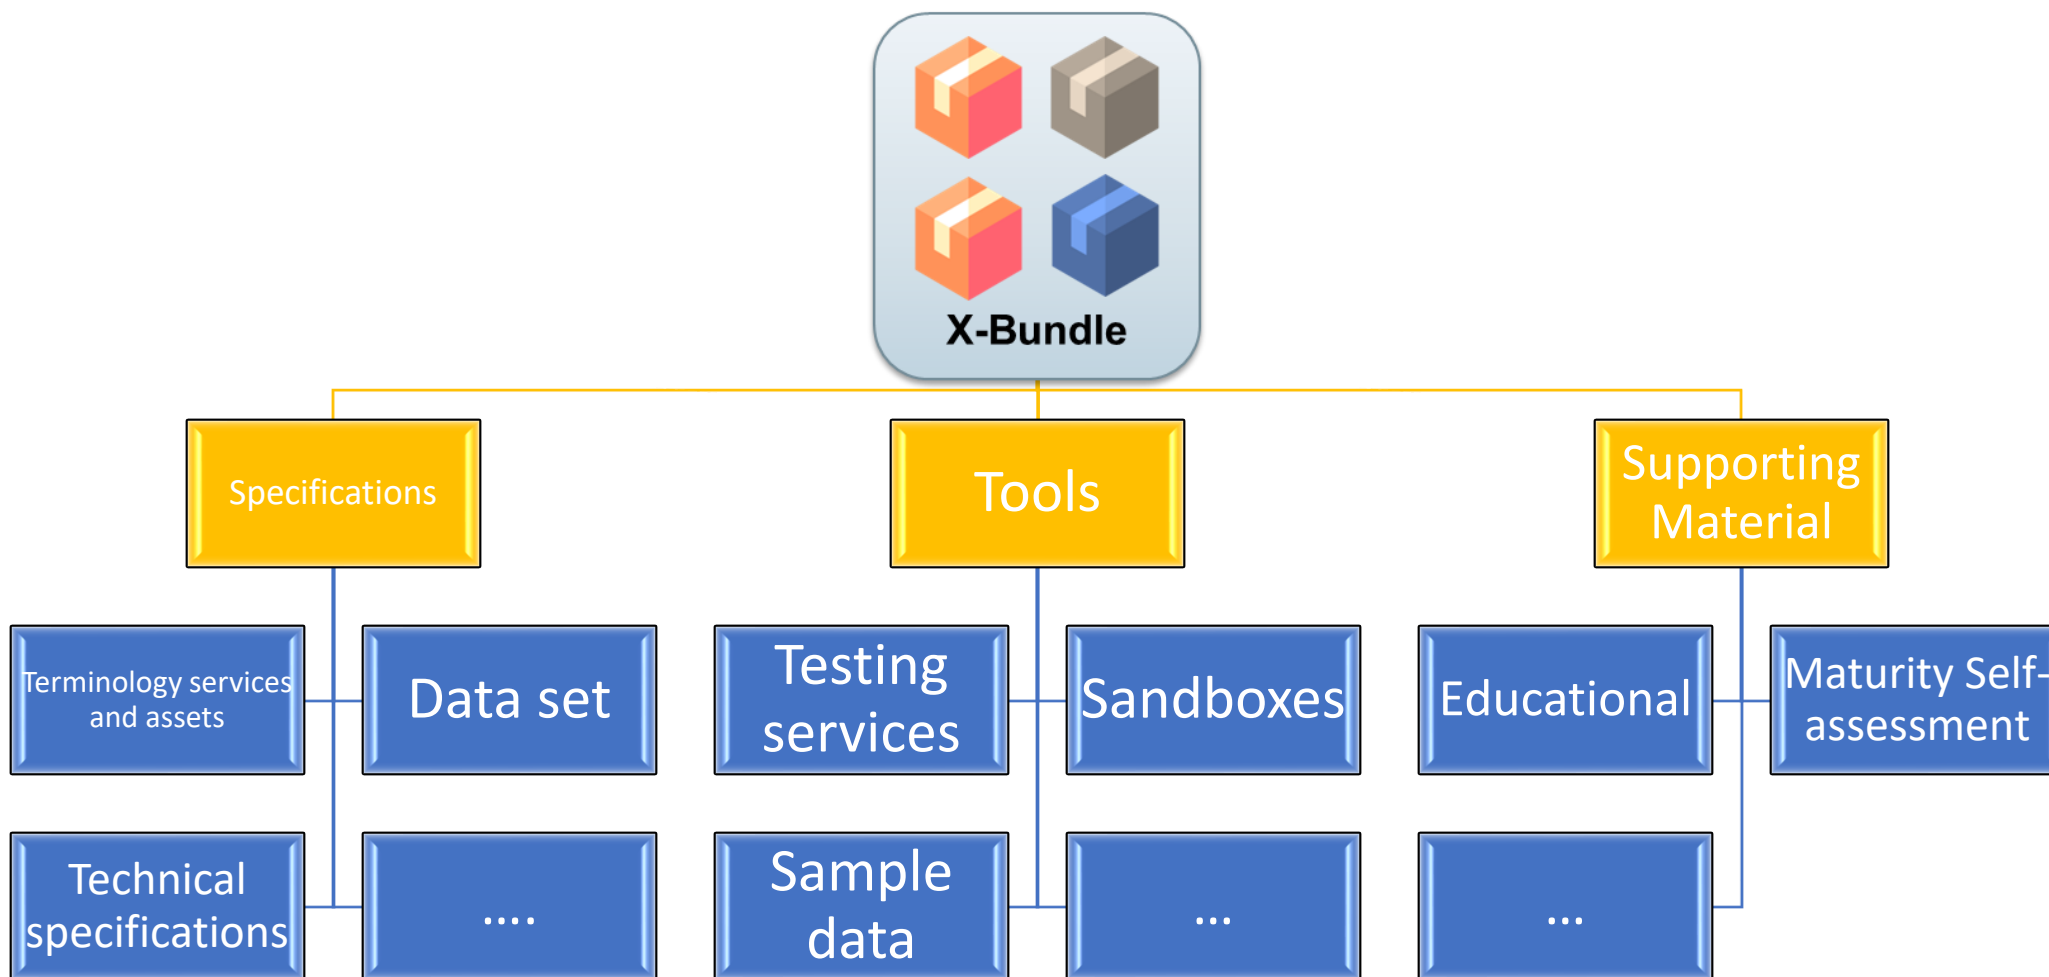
X-Bundle

Specifications

Terminology services and assets

Data set

Technical specifications

....

Tools

Testing services

Sandboxes

Sample data

...

Supporting Material

Educational

Maturity Self-assessment

...